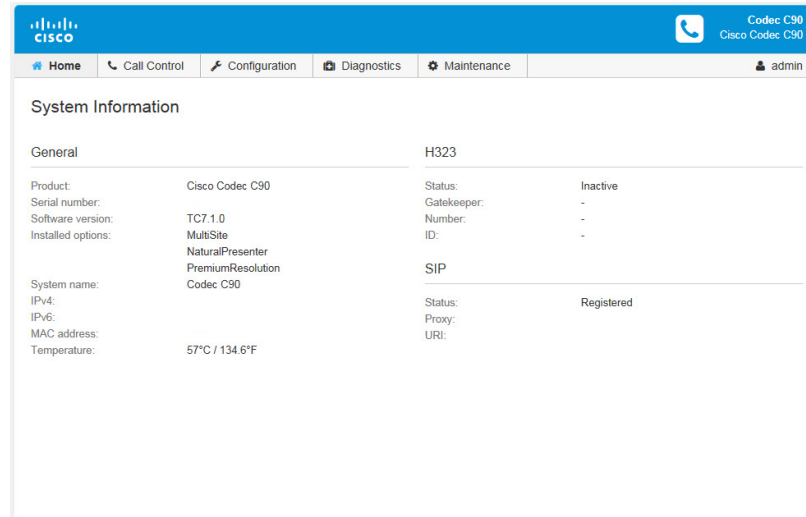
cisco

Codec C90
Cisco Codec C90

Home | Call Control | Configuration | Diagnostics | Maintenance | admin

System Information

General

| | |
|---|---|
| Product: | Cisco Codec C90 |
| Serial number: | |
| Software version: | TC7.1.0 |
| Installed options: | MultiSite<br>NaturalPresenter<br>PremiumResolution |
| System name: | Codec C90 |
| IPv4: | |
| IPv6: | |
| MAC address: | |
| Temperature: | 57°C / 134.6°F |

H323

| | |
|---|---|
| Status: | Inactive |
| Gatekeeper: | - |
| Number: | - |
| ID: | - |

SIP

| | |
|---|---|
| Status: | Registered |
| Proxy: | |
| URI: | |